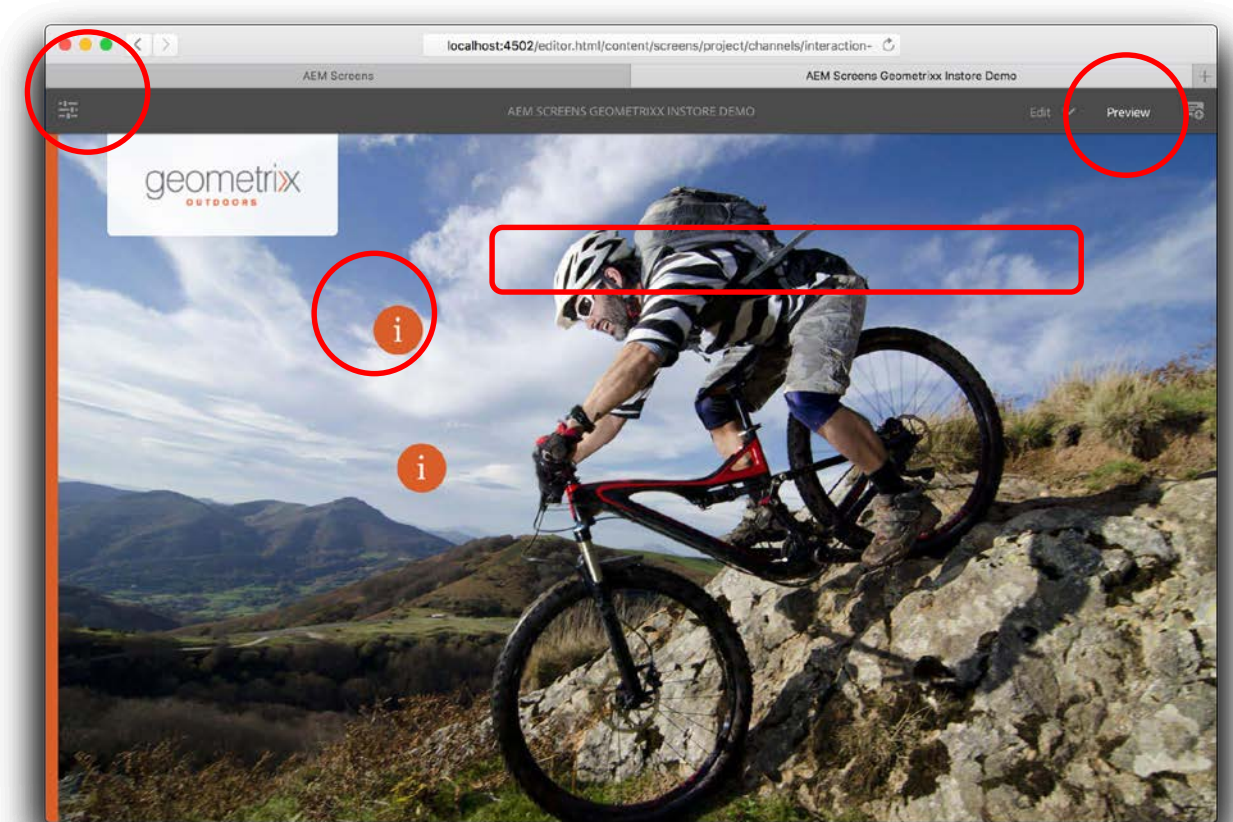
localhost:4502/editor.html/content/screens/project/channels/interaction-

AEM Screens

AEM Screens Geometrixx Instore Demo

AEM SCREENS GEOMETRIXX INSTORE DEMO

Edit

Preview

geometrixx
OUTDOORS

i

i